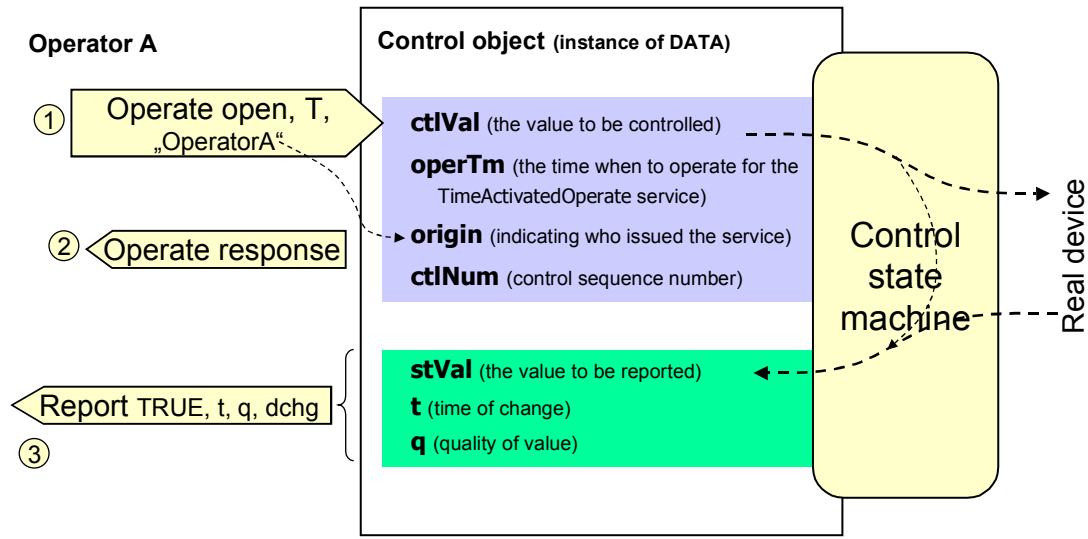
Operator A

Control object (instance of DATA)

① Operate open, T, „OperatorA"

ctlVal (the value to be controlled)

operTm (the time when to operate for the TimeActivatedOperate service)

origin (indicating who issued the service)

ctlNum (control sequence number)

② Operate response

Control state machine

Real device

stVal (the value to be reported)

t (time of change)

q (quality of value)

Report TRUE, t, q, dchg

③